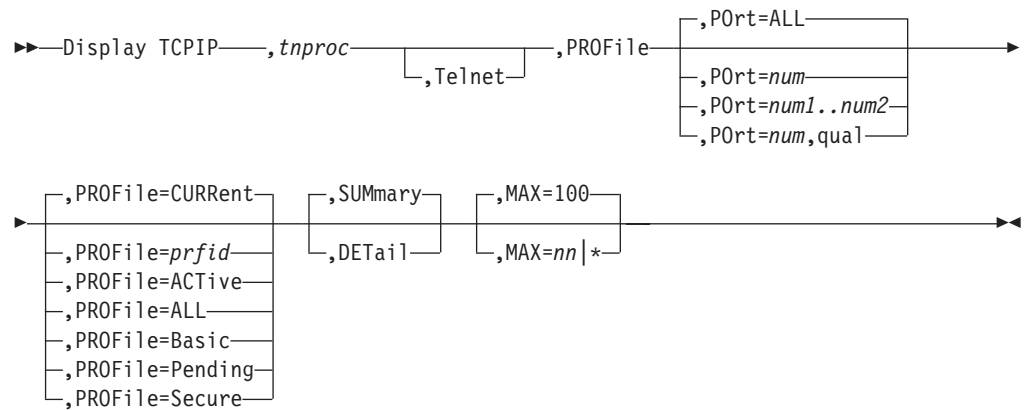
Display TCPIP ,tnproc ,Telnet ,PROFile ,POrt=ALL ,POrt=num ,POrt=num1..num2 ,POrt=num,qual

,PROFile=CURRent ,PROFile=prfid ,PROFile=ACTive ,PROFile=ALL ,PROFile=Basic ,PROFile=Pending ,PROFile=Secure ,SUMmary ,DETail ,MAX=100 ,MAX=nn|*